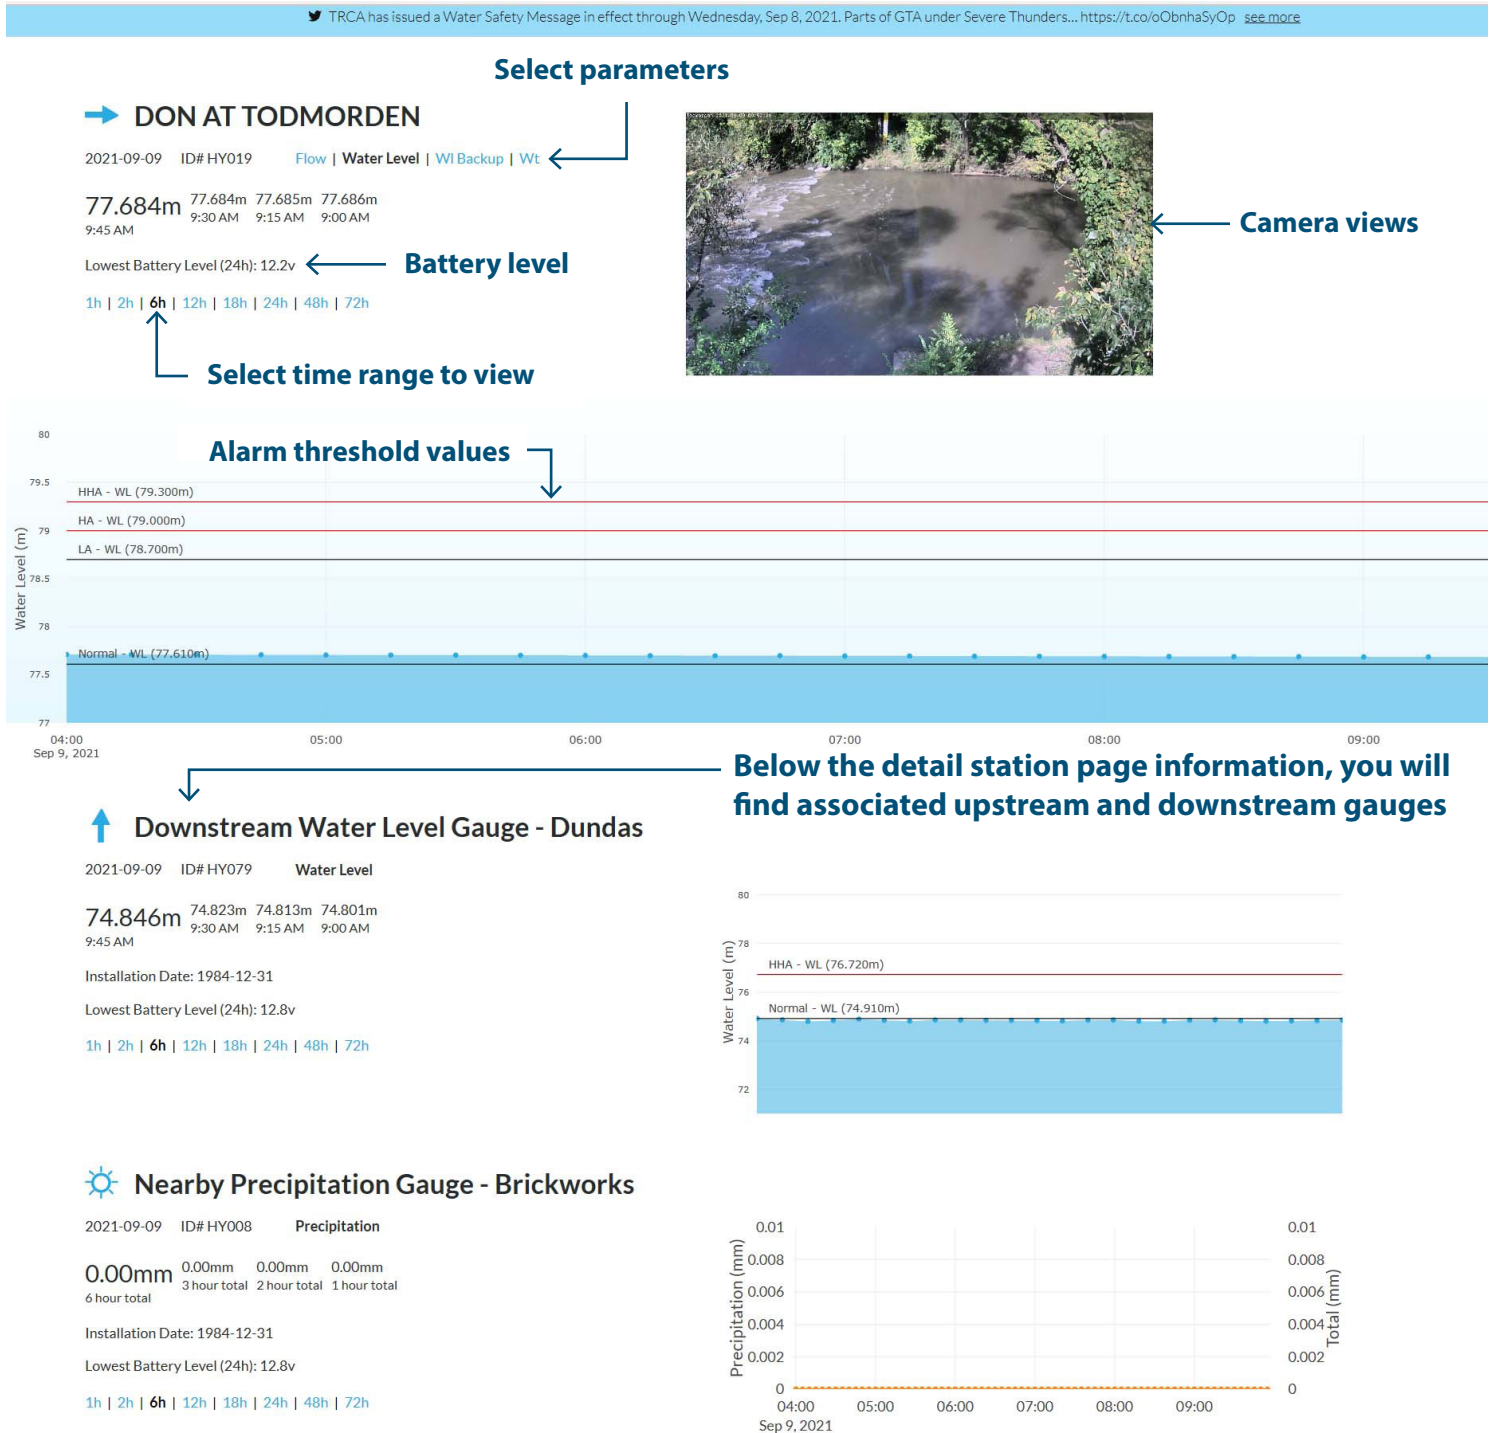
TRCA has issued a Water Safety Message in effect through Wednesday, Sep 8, 2021. Parts of GTA under Severe Thunders... https://t.co/oObnhaSyOp see more

Select parameters

DON AT TODMORDEN

2021-09-09 ID# HY019 Flow | Water Level | Wl Backup | Wt

77.684m 9:45 AM 77.684m 9:30 AM 77.685m 9:15 AM 77.686m 9:00 AM

Lowest Battery Level (24h): 12.2v

Battery level

1h | 2h | 6h | 12h | 18h | 24h | 48h | 72h

Select time range to view

Camera views

Alarm threshold values

80
79.5
79
78.5
78
77.5
77
Water Level (m)
HHA - WL (79.300m)
HA - WL (79.000m)
LA - WL (78.700m)
Normal - WL (77.610m)
04:00 Sep 9, 2021
05:00
06:00
07:00
08:00
09:00

Below the detail station page information, you will find associated upstream and downstream gauges

Downstream Water Level Gauge - Dundas

2021-09-09 ID# HY079 Water Level

74.846m 9:45 AM 74.823m 9:30 AM 74.813m 9:15 AM 74.801m 9:00 AM

Installation Date: 1984-12-31

Lowest Battery Level (24h): 12.8v

1h | 2h | 6h | 12h | 18h | 24h | 48h | 72h

80
78
76
74
72
Water Level (m)
HHA - WL (76.720m)
Normal - WL (74.910m)

Nearby Precipitation Gauge - Brickworks

2021-09-09 ID# HY008 Precipitation

0.00mm 6 hour total 0.00mm 3 hour total 0.00mm 2 hour total 0.00mm 1 hour total

Installation Date: 1984-12-31

Lowest Battery Level (24h): 12.8v

1h | 2h | 6h | 12h | 18h | 24h | 48h | 72h

0.01
0.008
0.006
0.004
0.002
0
Precipitation (mm)
0.01
0.008
0.006
0.004
0.002
0
Total (mm)
04:00 Sep 9, 2021
05:00
06:00
07:00
08:00
09:00